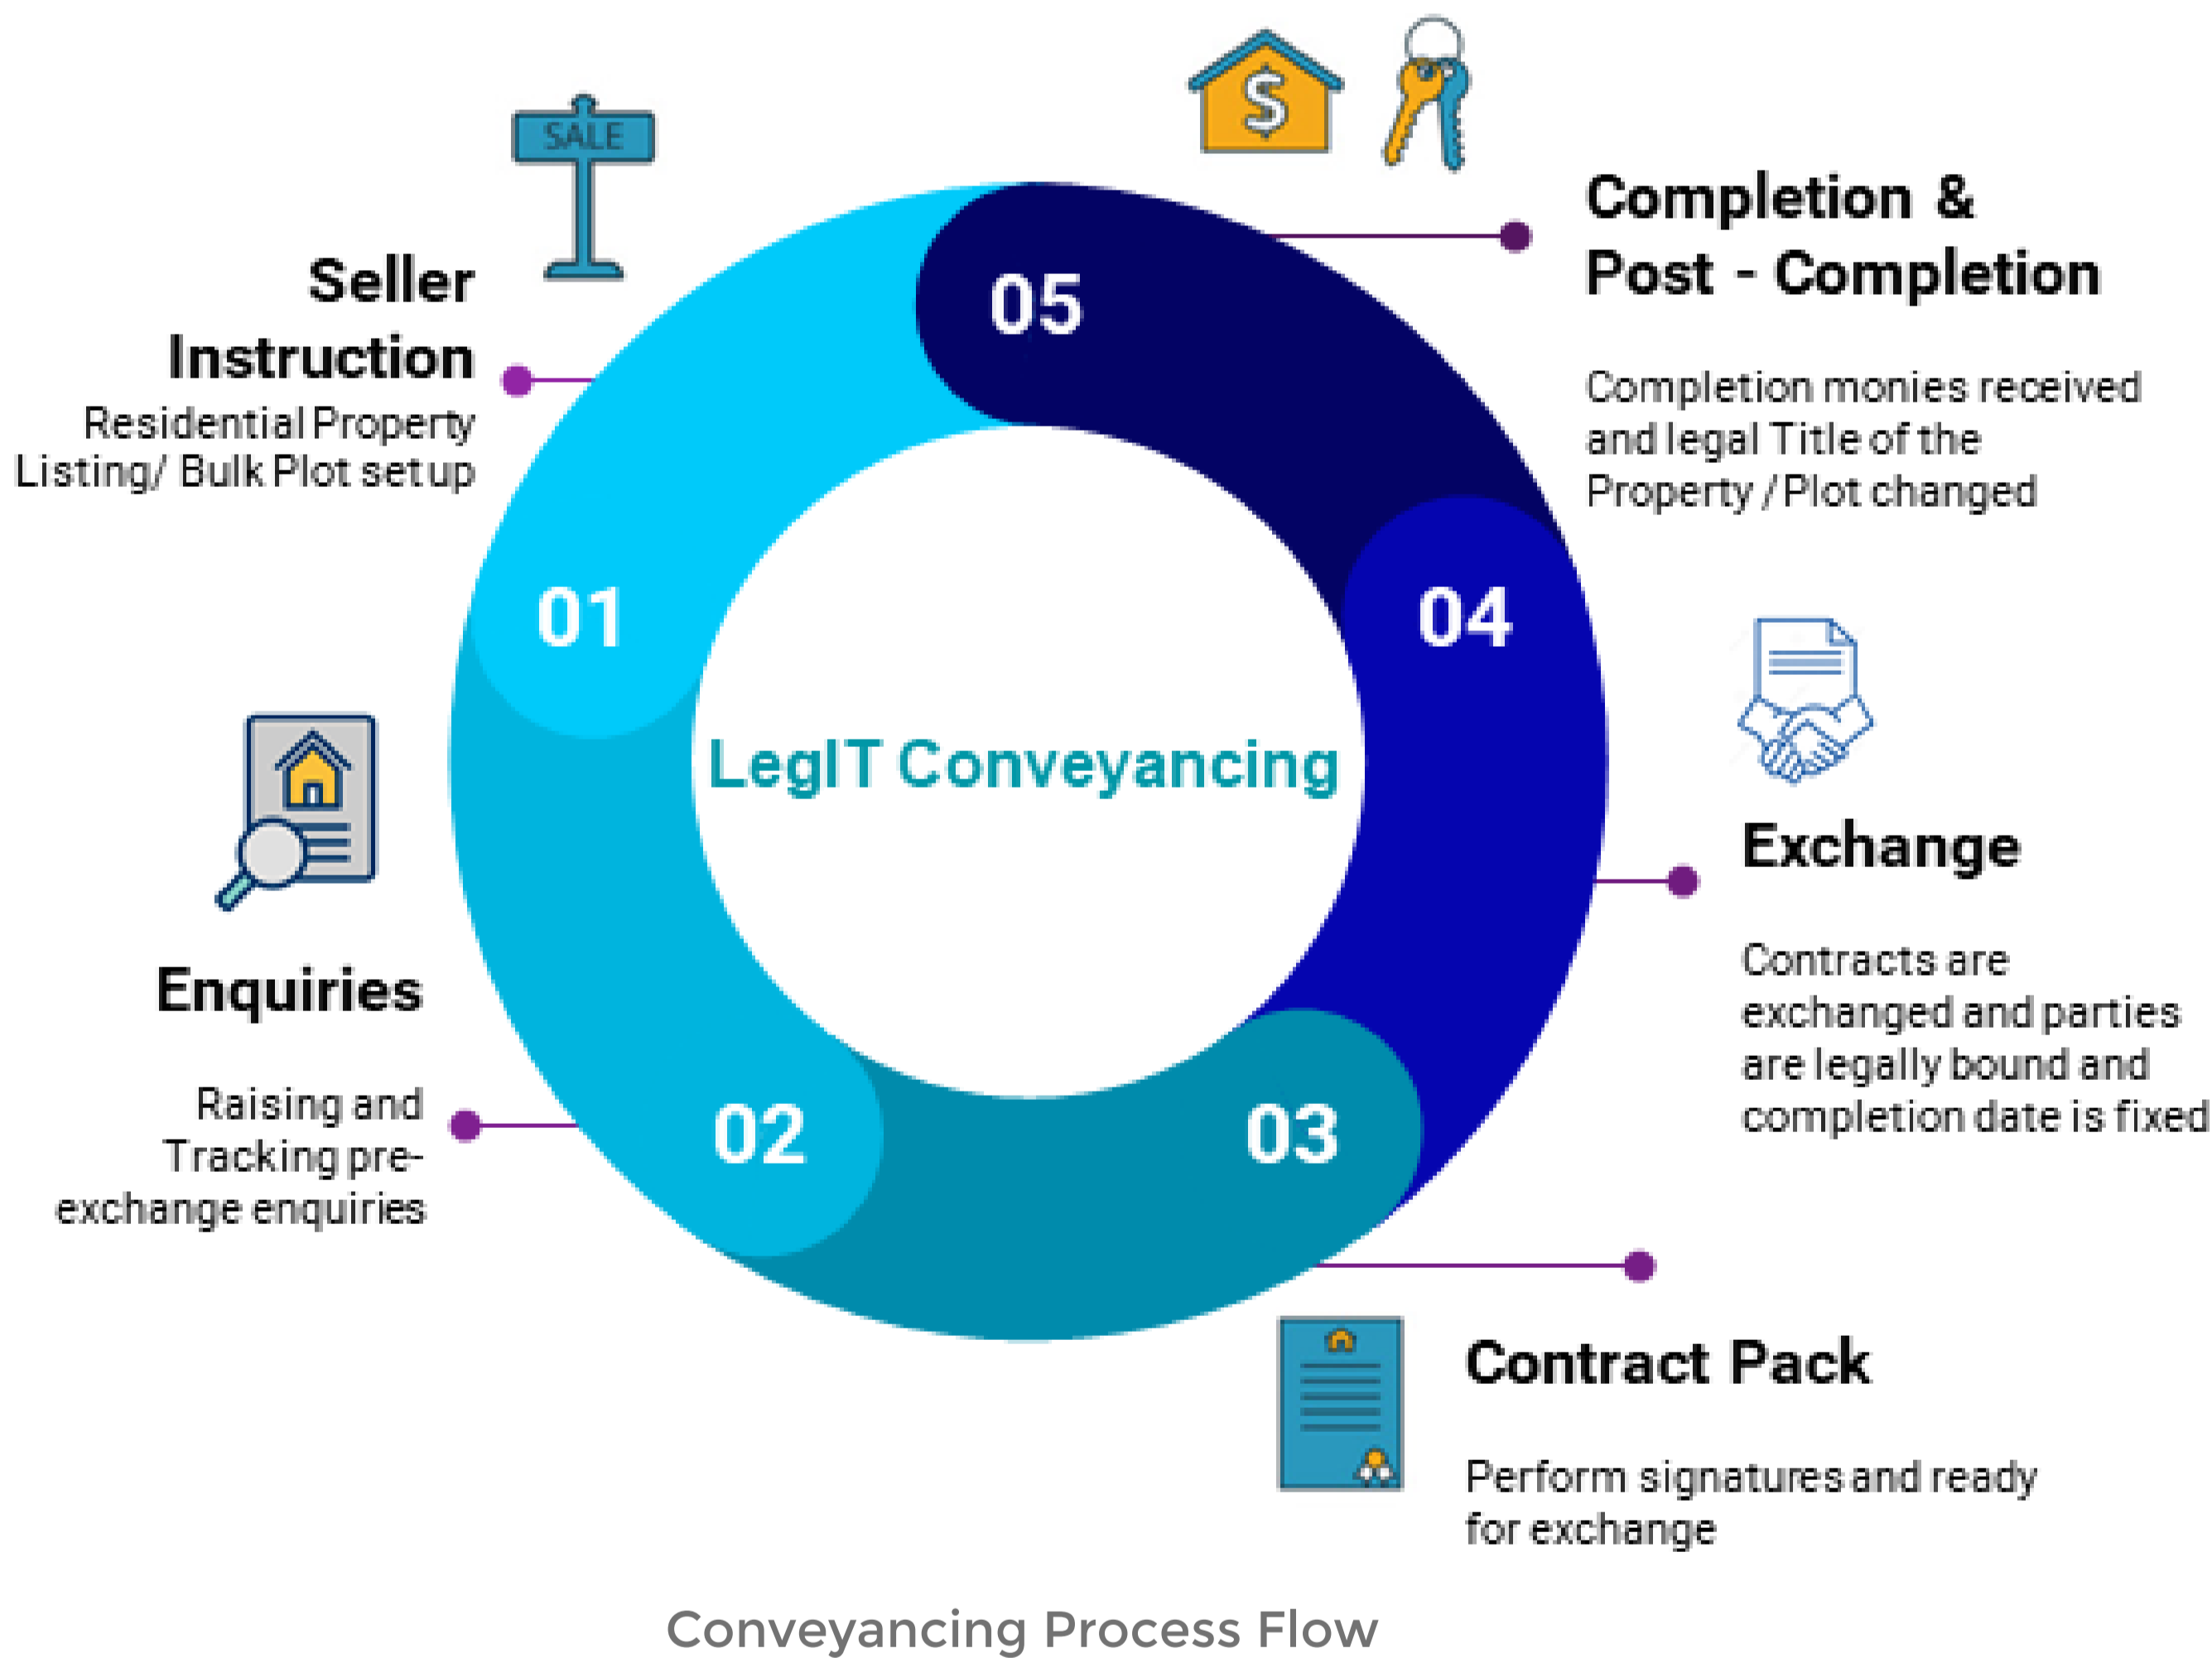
SALE

Seller Instruction
Residential Property Listing/ Bulk Plot set up

05

Completion & Post - Completion

Completion monies received and legal Title of the Property / Plot changed

01

04

LegIT Conveyancing

Exchange

Contracts are exchanged and parties are legally bound and completion date is fixed

Enquiries

Raising and Tracking pre-exchange enquiries

02

03

Contract Pack

Perform signatures and ready for exchange

Conveyancing Process Flow